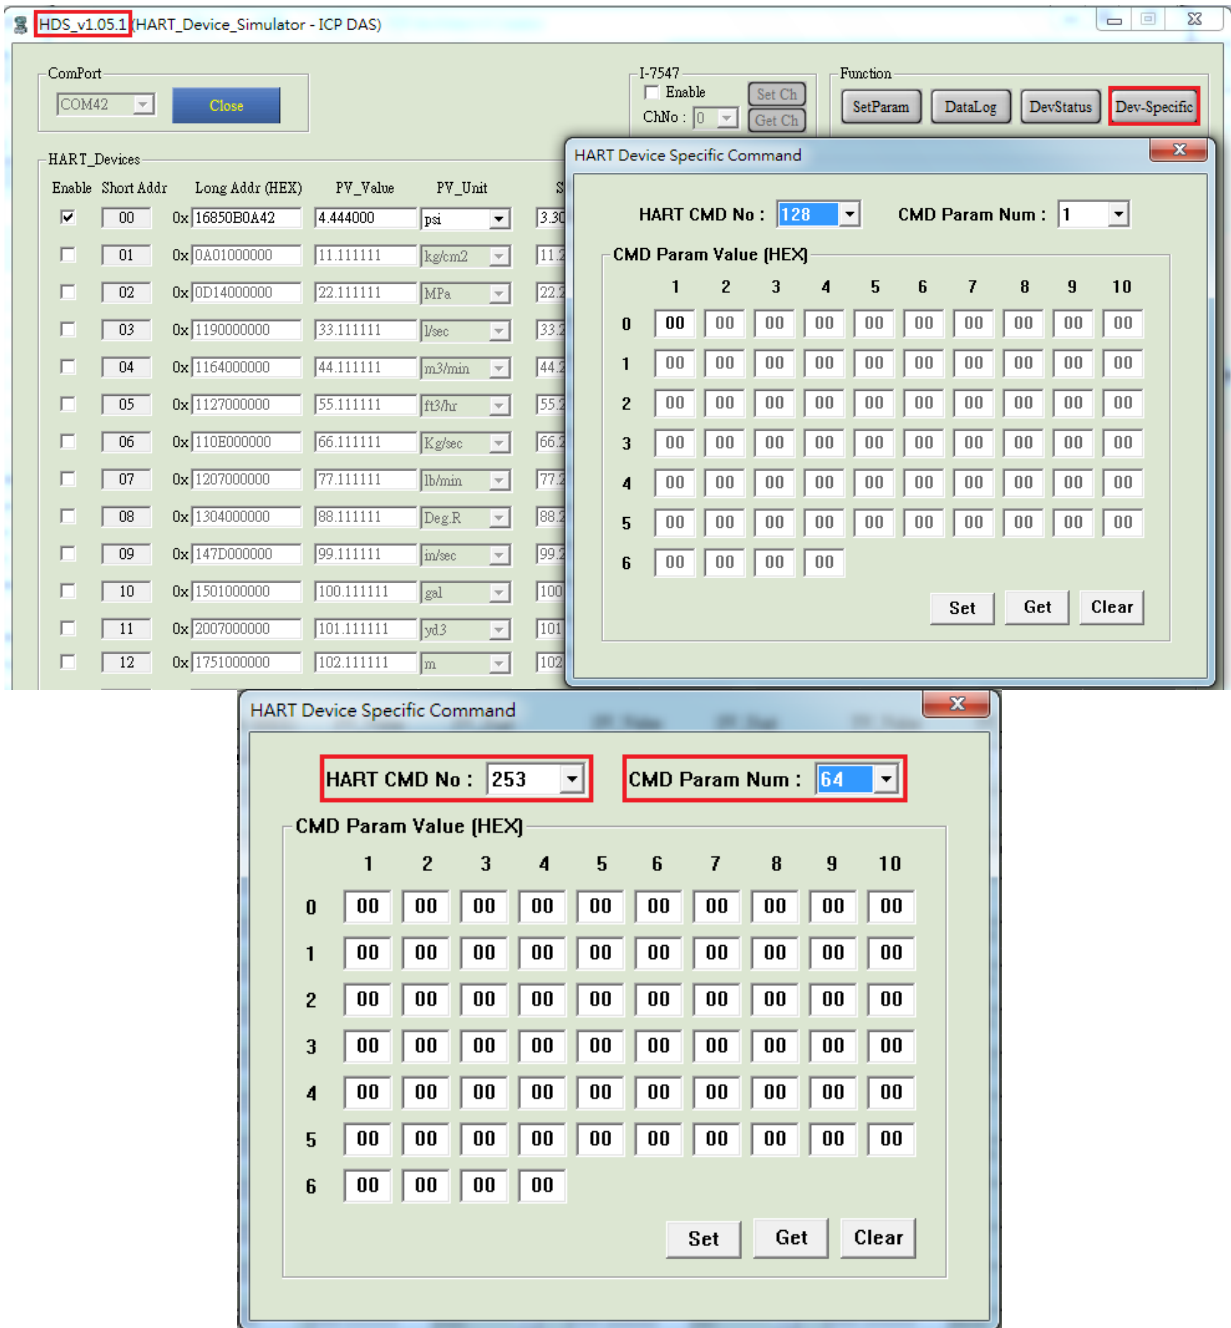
HDS_v1.05.1 (HART_Device_Simulator - ICP DAS)

ComPort
COM42
Close

I-7547
Enable
Set Ch
ChNo : 0
Get Ch

Function
SetParam
DataLog
DevStatus
Dev-Specific

HART_Devices

| Enable | Short Addr | Long Addr (HEX) | PV_Value | PV_Unit | S |
|---|---|---|---|---|---|
| ☑ | 00 | 0x 16850B0A42 | 4.444000 | psi | 3.30 |
| ☐ | 01 | 0x 0A01000000 | 11.111111 | kg/cm2 | 11.2 |
| ☐ | 02 | 0x 0D14000000 | 22.111111 | MPa | 22.2 |
| ☐ | 03 | 0x 1190000000 | 33.111111 | l/sec | 33.2 |
| ☐ | 04 | 0x 1164000000 | 44.111111 | m3/min | 44.2 |
| ☐ | 05 | 0x 1127000000 | 55.111111 | ft3/hr | 55.2 |
| ☐ | 06 | 0x 110E000000 | 66.111111 | Kg/sec | 66.2 |
| ☐ | 07 | 0x 1207000000 | 77.111111 | lb/min | 77.2 |
| ☐ | 08 | 0x 1304000000 | 88.111111 | Deg.R | 88.2 |
| ☐ | 09 | 0x 147D000000 | 99.111111 | in/sec | 99.2 |
| ☐ | 10 | 0x 1501000000 | 100.111111 | gal | 100 |
| ☐ | 11 | 0x 2007000000 | 101.111111 | yd3 | 101 |
| ☐ | 12 | 0x 1751000000 | 102.111111 | m | 102 |

HART Device Specific Command

HART CMD No : 128
CMD Param Num : 1

CMD Param Value (HEX)

| | 1 | 2 | 3 | 4 | 5 | 6 | 7 | 8 | 9 | 10 |
|---|---|---|---|---|---|---|---|---|---|---|
| 0 | 00 | 00 | 00 | 00 | 00 | 00 | 00 | 00 | 00 | 00 |
| 1 | 00 | 00 | 00 | 00 | 00 | 00 | 00 | 00 | 00 | 00 |
| 2 | 00 | 00 | 00 | 00 | 00 | 00 | 00 | 00 | 00 | 00 |
| 3 | 00 | 00 | 00 | 00 | 00 | 00 | 00 | 00 | 00 | 00 |
| 4 | 00 | 00 | 00 | 00 | 00 | 00 | 00 | 00 | 00 | 00 |
| 5 | 00 | 00 | 00 | 00 | 00 | 00 | 00 | 00 | 00 | 00 |
| 6 | 00 | 00 | 00 | 00 | | | | | | |

Set
Get
Clear

HART Device Specific Command

HART CMD No : 253
CMD Param Num : 64

CMD Param Value (HEX)

| | 1 | 2 | 3 | 4 | 5 | 6 | 7 | 8 | 9 | 10 |
|---|---|---|---|---|---|---|---|---|---|---|
| 0 | 00 | 00 | 00 | 00 | 00 | 00 | 00 | 00 | 00 | 00 |
| 1 | 00 | 00 | 00 | 00 | 00 | 00 | 00 | 00 | 00 | 00 |
| 2 | 00 | 00 | 00 | 00 | 00 | 00 | 00 | 00 | 00 | 00 |
| 3 | 00 | 00 | 00 | 00 | 00 | 00 | 00 | 00 | 00 | 00 |
| 4 | 00 | 00 | 00 | 00 | 00 | 00 | 00 | 00 | 00 | 00 |
| 5 | 00 | 00 | 00 | 00 | 00 | 00 | 00 | 00 | 00 | 00 |
| 6 | 00 | 00 | 00 | 00 | | | | | | |

Set
Get
Clear